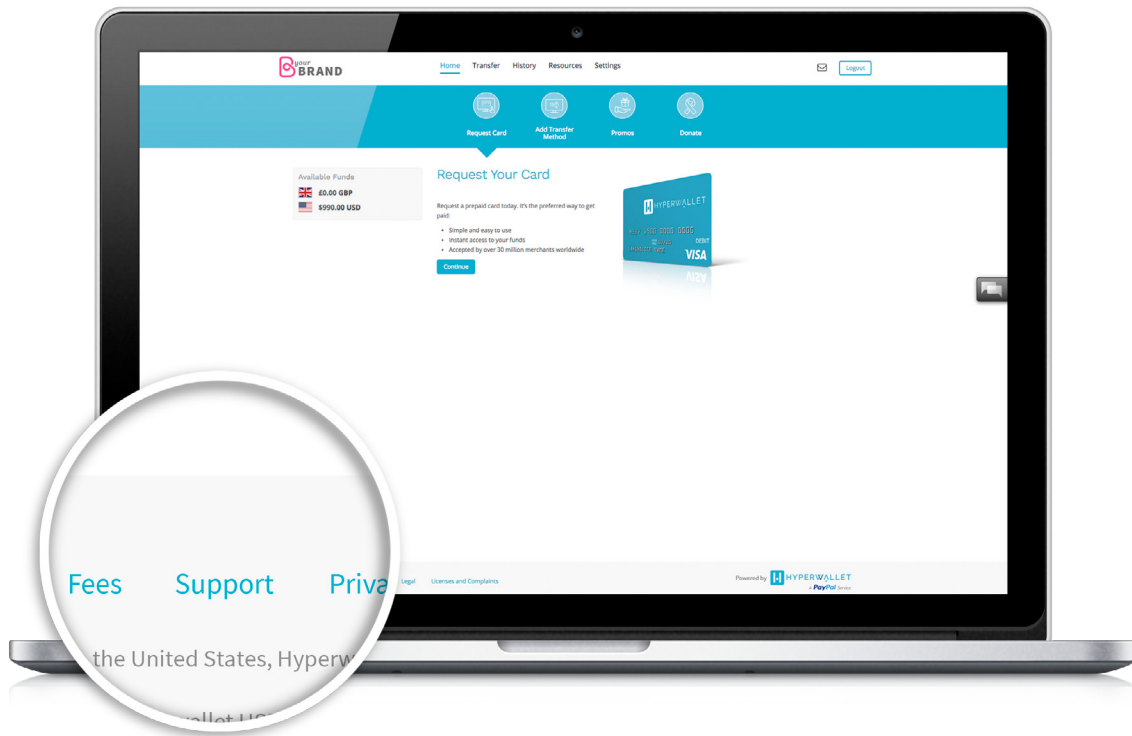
your BRAND

Home Transfer History Resources Settings

Logout

Request Card Add Transfer Method Promos Donate

Available Funds
£0.00 GBP
$990.00 USD

Request Your Card

Request a prepaid card today. It's the preferred way to get paid:

- Simple and easy to use
- Instant access to your funds
- Accepted by over 30 million merchants worldwide

Continue

HYPERWALLET
DEBIT
VISA

Fees Support Priva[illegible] Legal Licenses and Complaints

the United States, Hyperw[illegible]

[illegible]allet US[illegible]

Powered by HYPERWALLET a PayPal Service